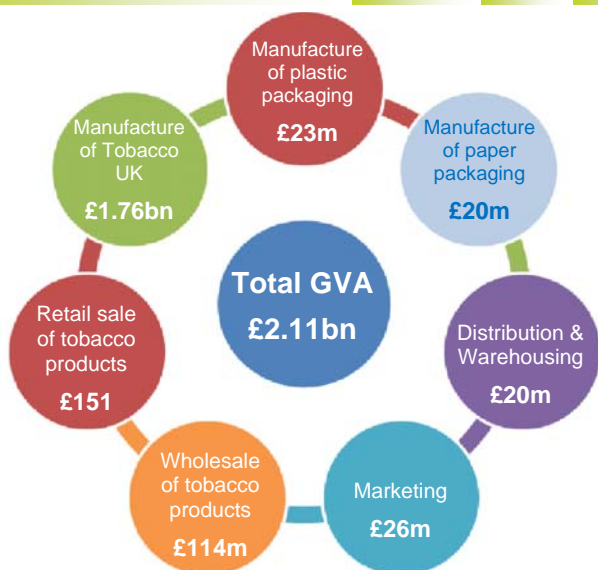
Manufacture of plastic packaging
£23m

Manufacture of paper packaging
£20m

Distribution & Warehousing
£20m

Marketing
£26m

Wholesale of tobacco products
£114m

Retail sale of tobacco products
£151

Manufacture of Tobacco UK
£1.76bn

Total GVA
£2.11bn